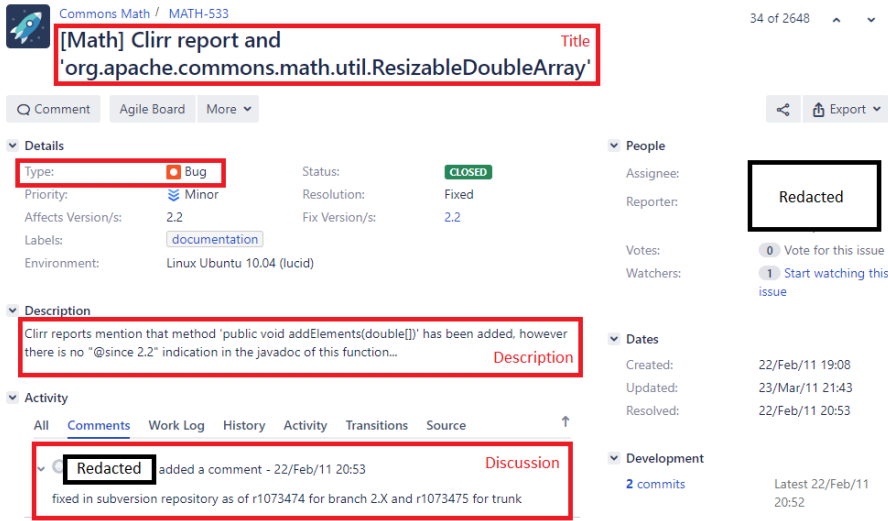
Commons Math / MATH-533

34 of 2648

[Math] Clirr report and 'org.apache.commons.math.util.ResizableDoubleArray'

Title

Comment Agile Board More

Export

Details

Type: Bug
Status: CLOSED
Priority: Minor
Resolution: Fixed
Affects Version/s: 2.2
Fix Version/s: 2.2
Labels: documentation
Environment: Linux Ubuntu 10.04 (lucid)

Description

Clirr reports mention that method 'public void addElements(double[])' has been added, however there is no "@since 2.2" indication in the javadoc of this function...

Description

Activity

All Comments Work Log History Activity Transitions Source

Discussion

Redacted added a comment - 22/Feb/11 20:53

fixed in subversion repository as of r1073474 for branch 2.X and r1073475 for trunk

People

Assignee:
Reporter:

Redacted

Votes: 0 Vote for this issue
Watchers: 1 Start watching this issue

Dates

Created: 22/Feb/11 19:08
Updated: 23/Mar/11 21:43
Resolved: 22/Feb/11 20:53

Development

2 commits Latest 22/Feb/11 20:52